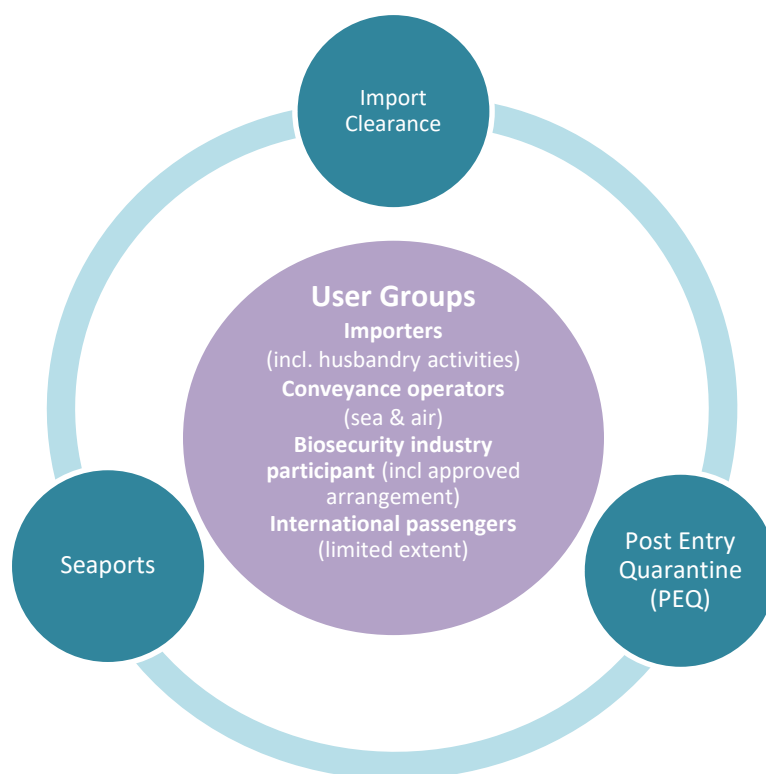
Import Clearance

User Groups
Importers
(incl. husbandry activities)
Conveyance operators
(sea & air)
Biosecurity industry participant (incl approved arrangement)
International passengers
(limited extent)

Seaports

Post Entry Quarantine (PEQ)